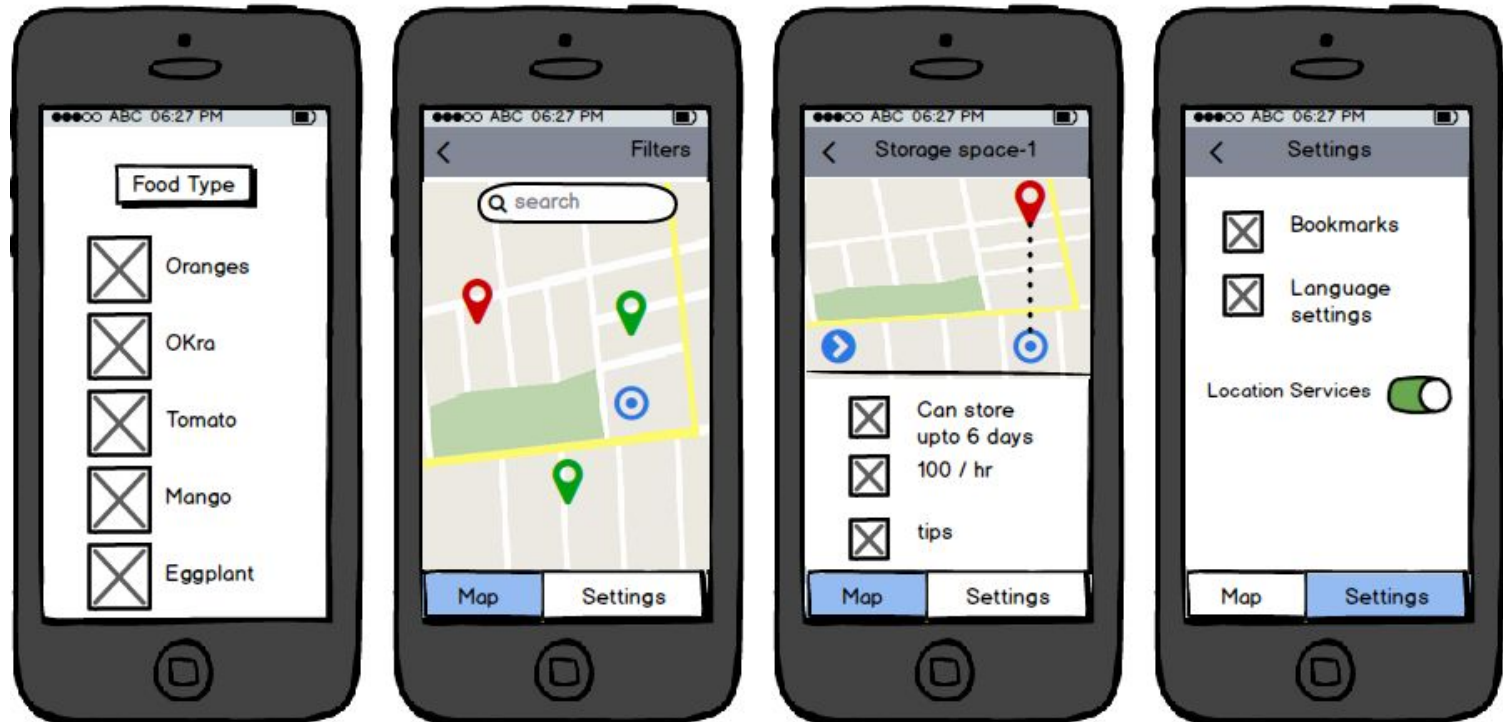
●●●○○ ABC 06:27 PM

Food Type

Oranges

OKra

Tomato

Mango

Eggplant

●●●○○ ABC 06:27 PM

<

Filters

search

Map

Settings

●●●○○ ABC 06:27 PM

<

Storage space-1

Can store upto 6 days

100 / hr

tips

Map

Settings

●●●○○ ABC 06:27 PM

<

Settings

Bookmarks

Language settings

Location Services

Map

Settings